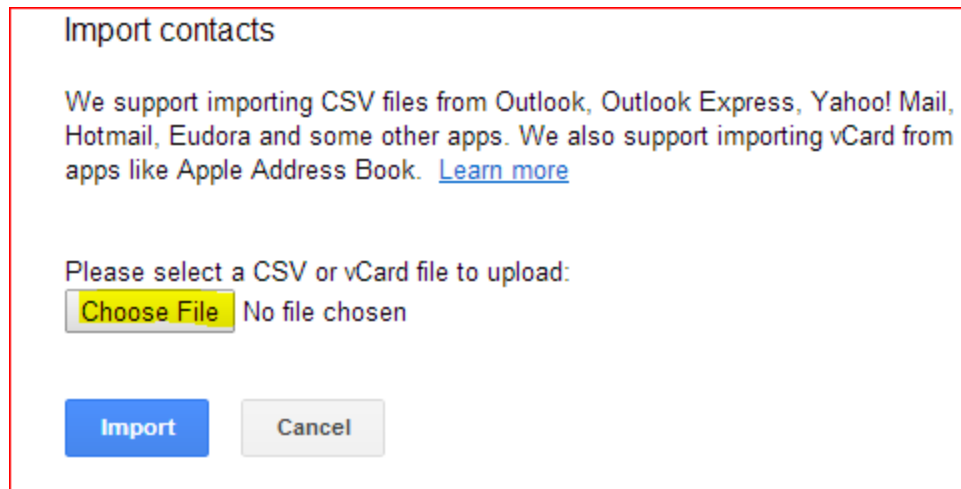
Import contacts

We support importing CSV files from Outlook, Outlook Express, Yahoo! Mail, Hotmail, Eudora and some other apps. We also support importing vCard from apps like Apple Address Book. Learn more

Please select a CSV or vCard file to upload:
Choose File No file chosen

Import Cancel